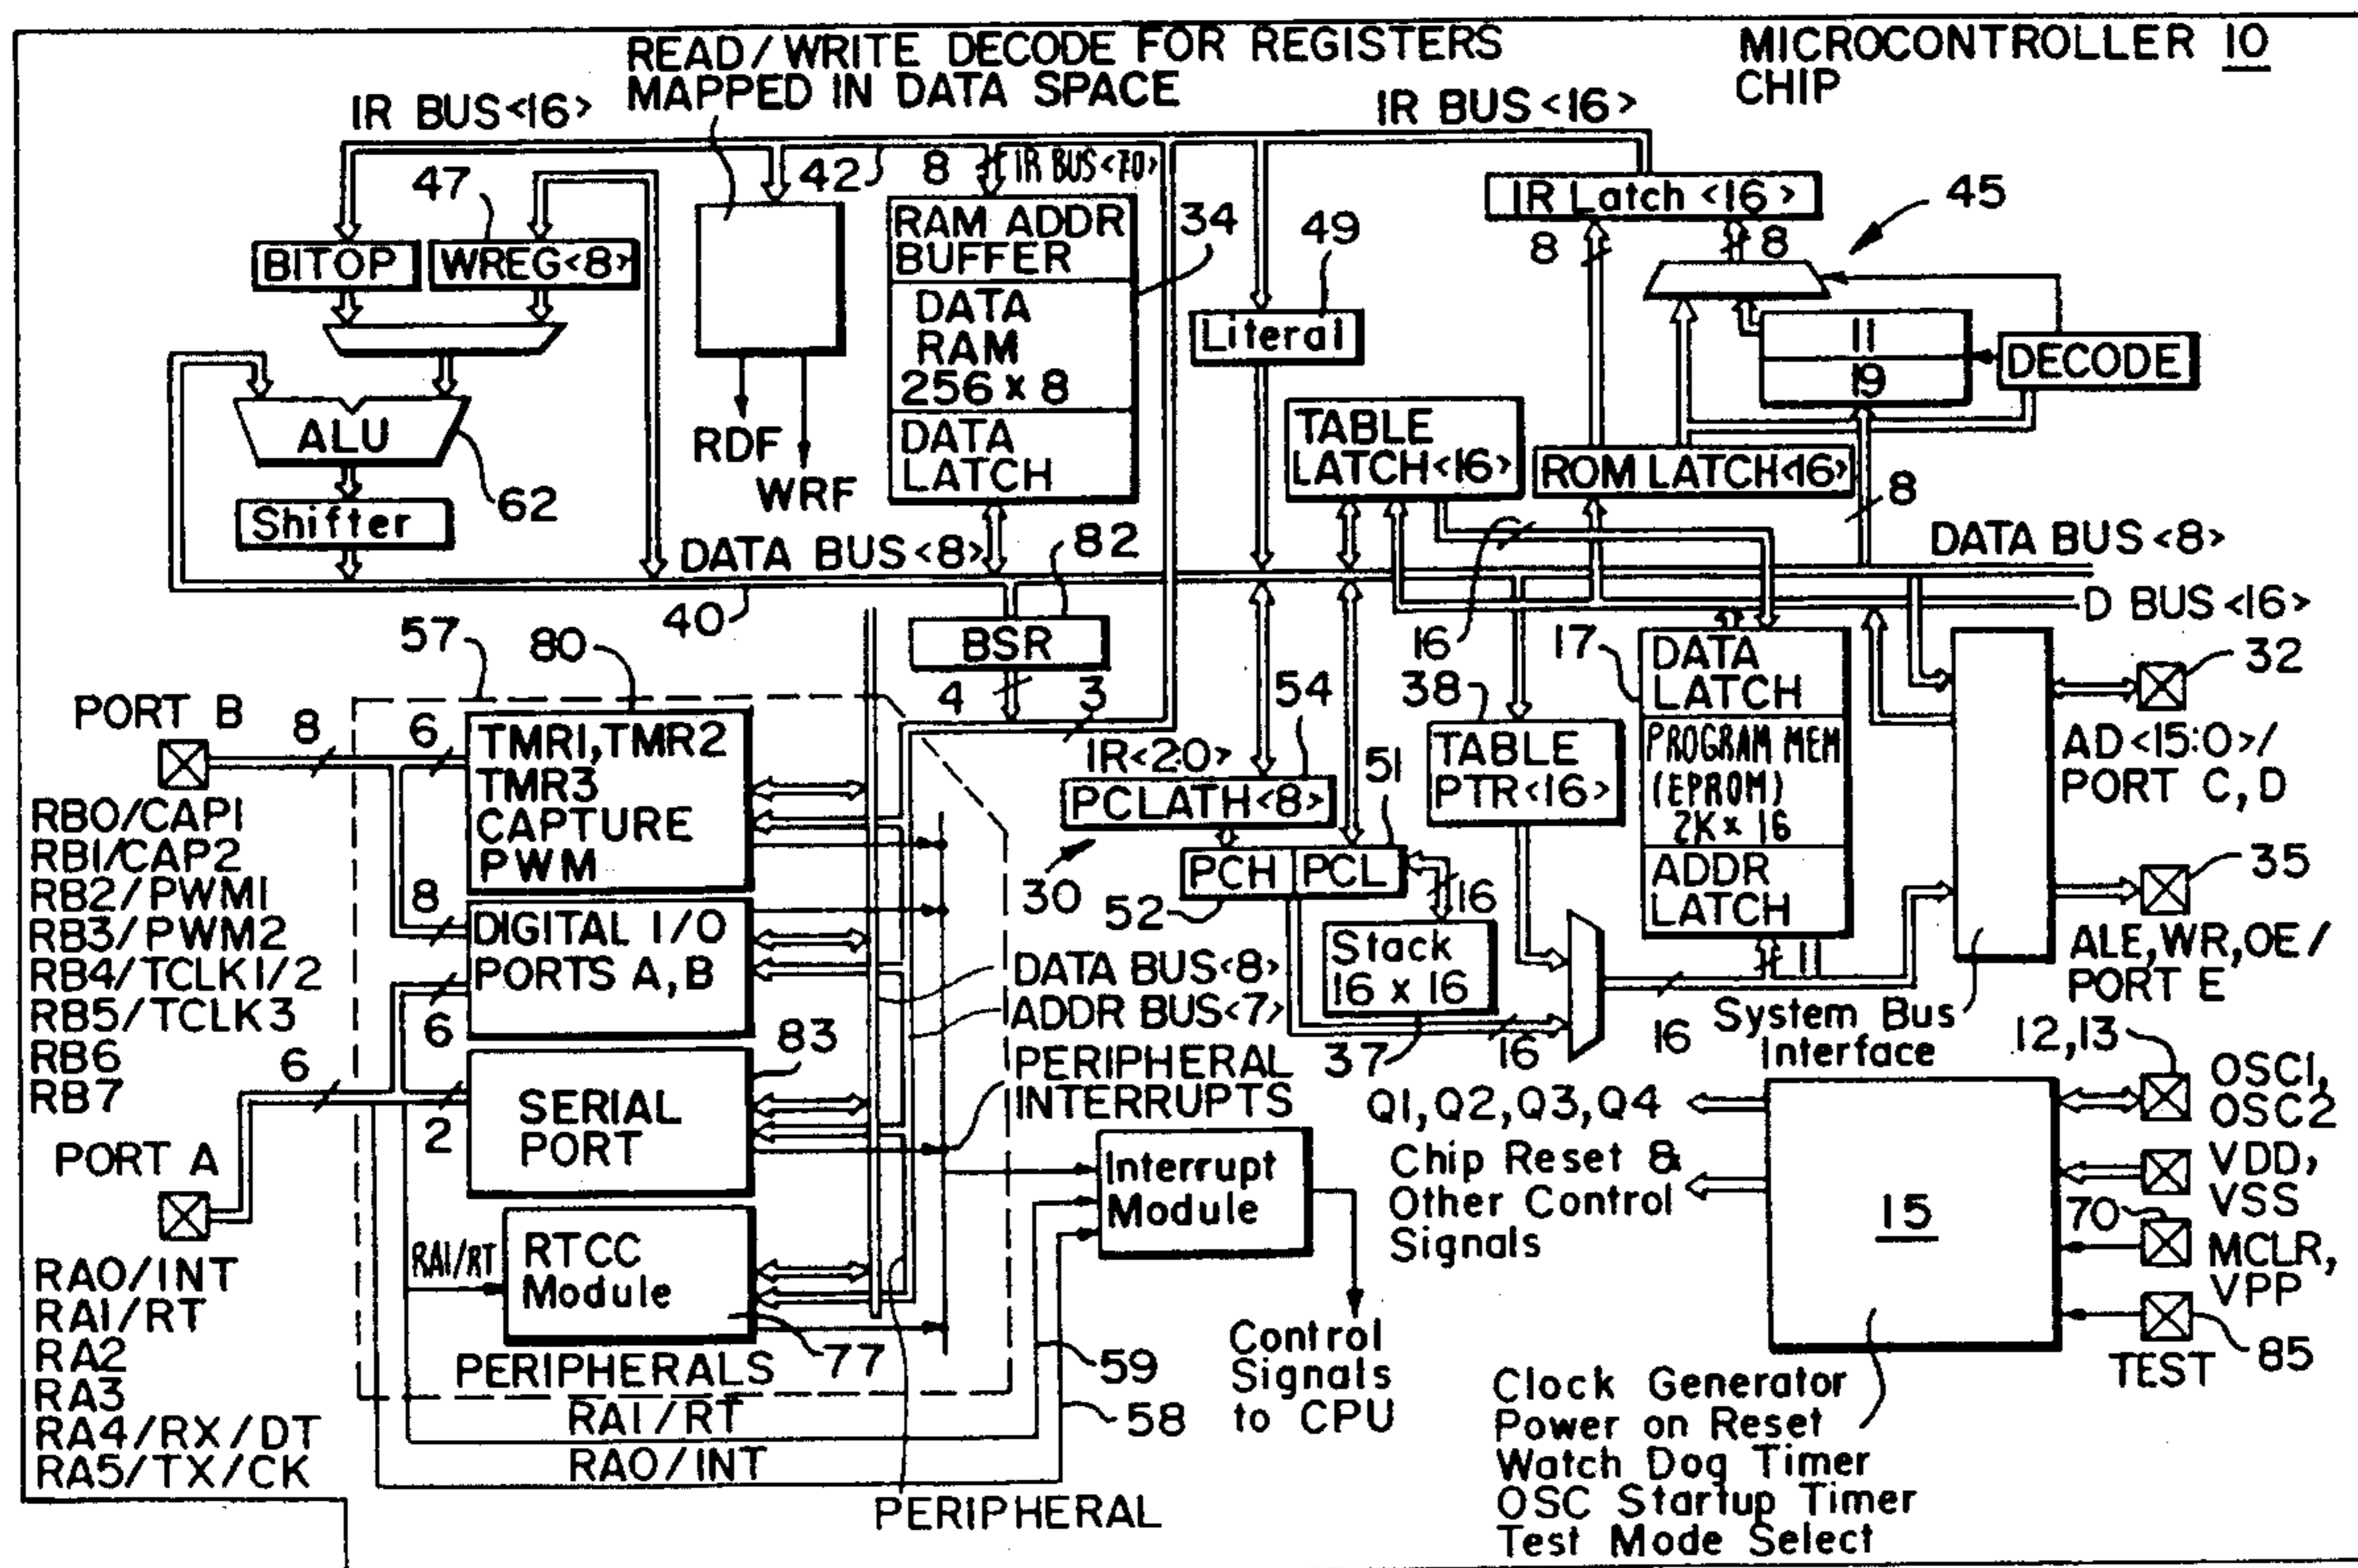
READ/WRITE DECODE FOR REGISTERS MAPPED IN DATA SPACE

MICROCONTROLLER 10 CHIP

IR BUS<16>

IR BUS<16>

47

42

8

IR BUS<7:0>

RAM ADDR BUFFER

34

49

IR Latch <16>

45

8

8

BITOP

WREG<8>

DATA RAM 256 x 8

Literal

11

19

DECODE

ALU

RDF

WRF

DATA LATCH

TABLE LATCH<16>

ROM LATCH<16>

62

Shifter

8

DATA BUS<8>

82

DATA BUS<8>

40

BSR

D BUS<16>

57

80

16

17

DATA LATCH

32

PORT B

8

6

TMR1,TMR2 TMR3 CAPTURE PWM

4

3

54

38

TABLE PTR<16>

PROGRAM MEM (EPROM) 2K x 16

AD<15:0>/ PORT C, D

IR<20>

PCLATH<8>

51

RB0/CAP1
RB1/CAP2
RB2/PWM1
RB3/PWM2
RB4/TCLK1/2
RB5/TCLK3
RB6
RB7

8

DIGITAL I/O PORTS A, B

30

52

PCH

PCL

16

ADDR LATCH

35

Stack 16 x 16

ALE,WR,OE/ PORT E

DATA BUS<8>

ADDR BUS<7>

11

6

6

83

PERIPHERAL INTERRUPTS

37

16

16

System Bus Interface

12,13

SERIAL PORT

2

Q1,Q2,Q3,Q4

OSC1, OSC2

PORT A

Chip Reset & Other Control Signals

Interrupt Module

VDD, VSS

70

RA1/RT

RTCC Module

15

MCLR, VPP

RA0/INT
RA1/RT
RA2
RA3
RA4/RX/DT
RA5/TX/CK

PERIPHERALS

77

59

Control Signals to CPU

TEST

85

RA1/RT

58

RA0/INT

Clock Generator
Power on Reset
Watch Dog Timer
OSC Startup Timer
Test Mode Select

PERIPHERAL